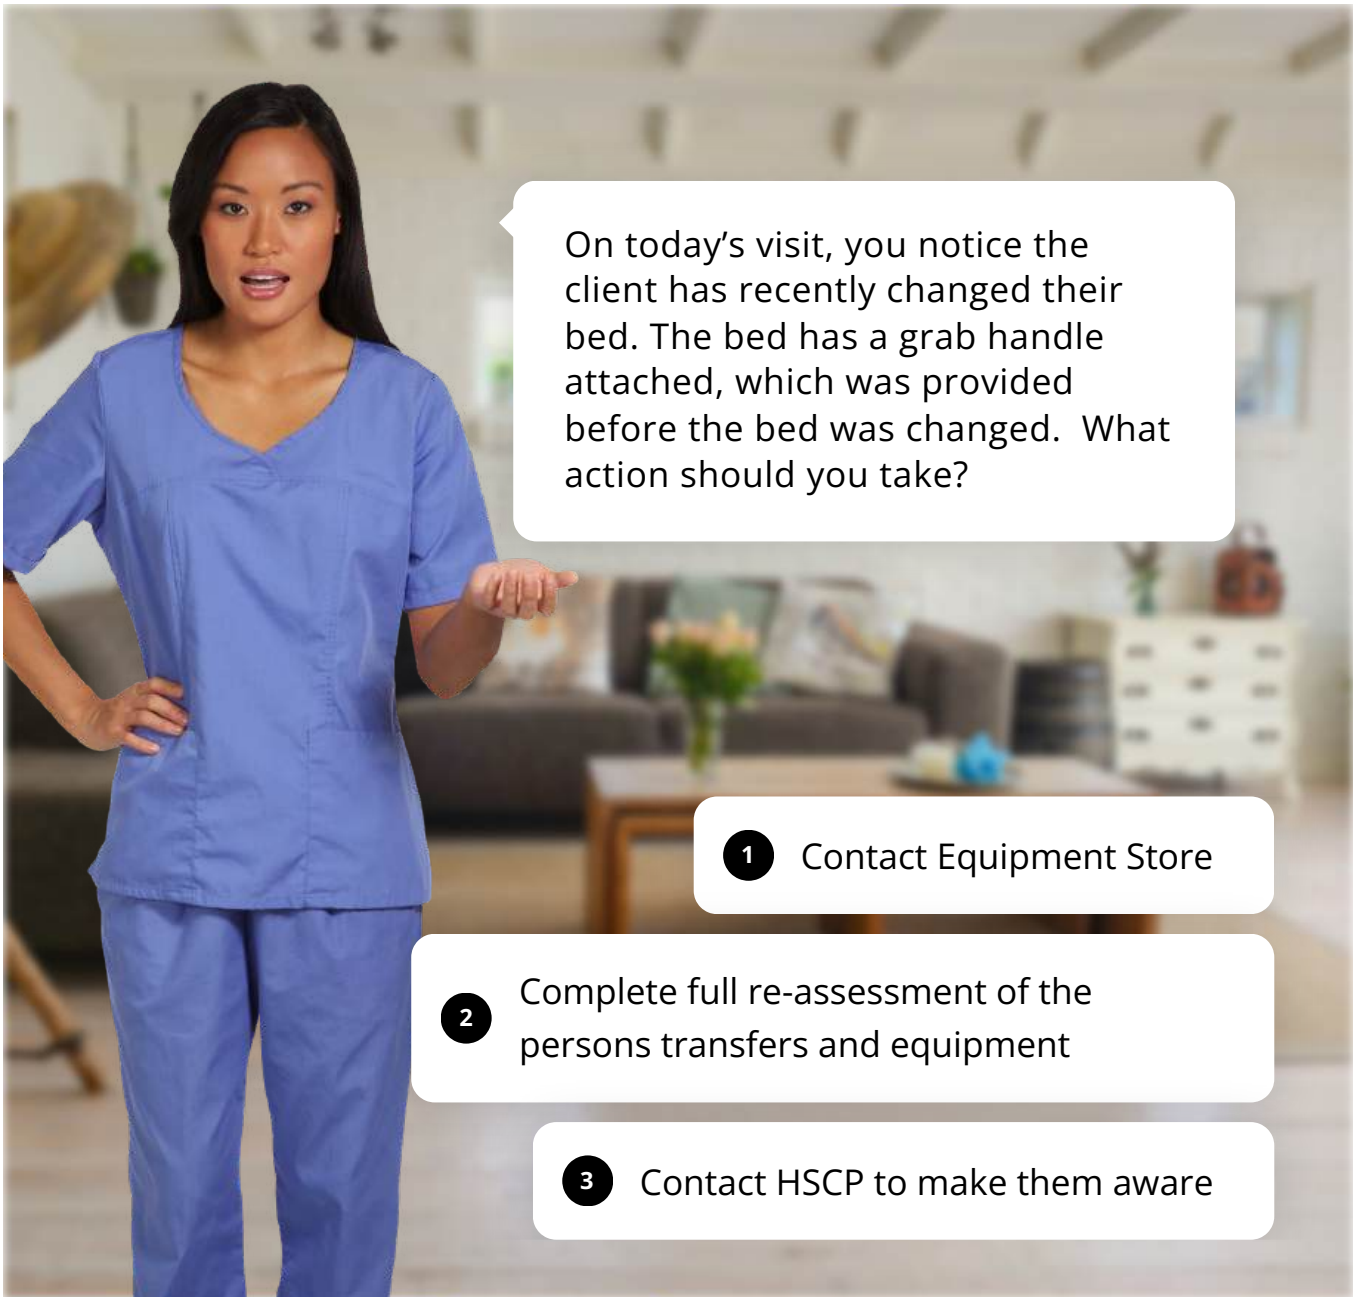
On today's visit, you notice the client has recently changed their bed. The bed has a grab handle attached, which was provided before the bed was changed.  What action should you take?

1 Contact Equipment Store

2 Complete full re-assessment of the persons transfers and equipment

3 Contact HSCP to make them aware